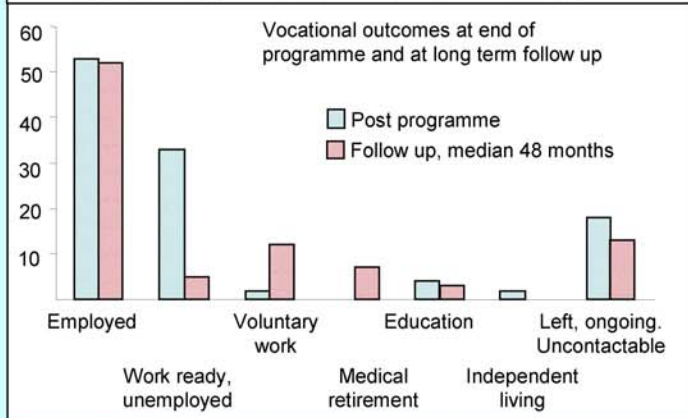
Vocational outcomes at end of programme and at long term follow up

Post programme
Follow up, median 48 months

60
50
40
30
20
10

Employed
Work ready, unemployed
Voluntary work
Medical retirement
Education
Independent living
Left, ongoing. Uncontactable